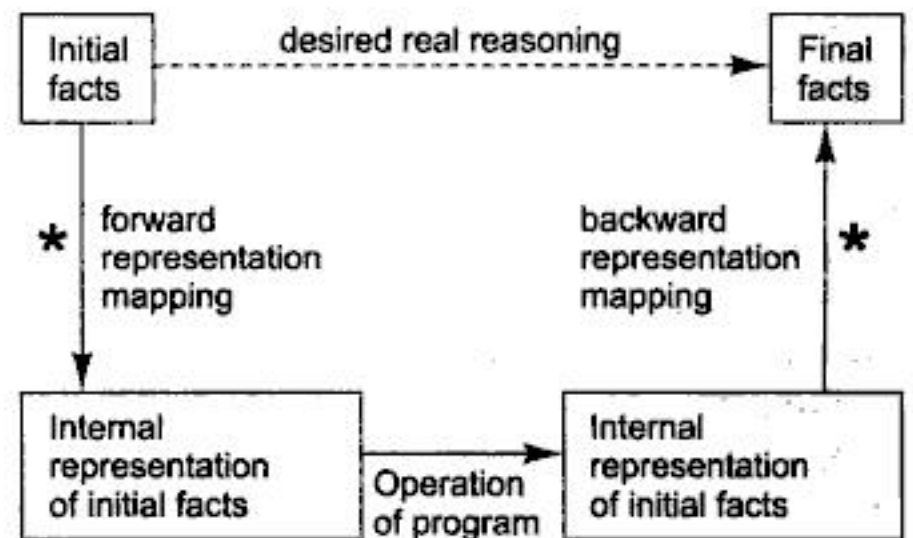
Initial facts

desired real reasoning

Final facts

*

forward representation mapping

backward representation mapping

*

Internal representation of initial facts

Operation of program

Internal representation of initial facts